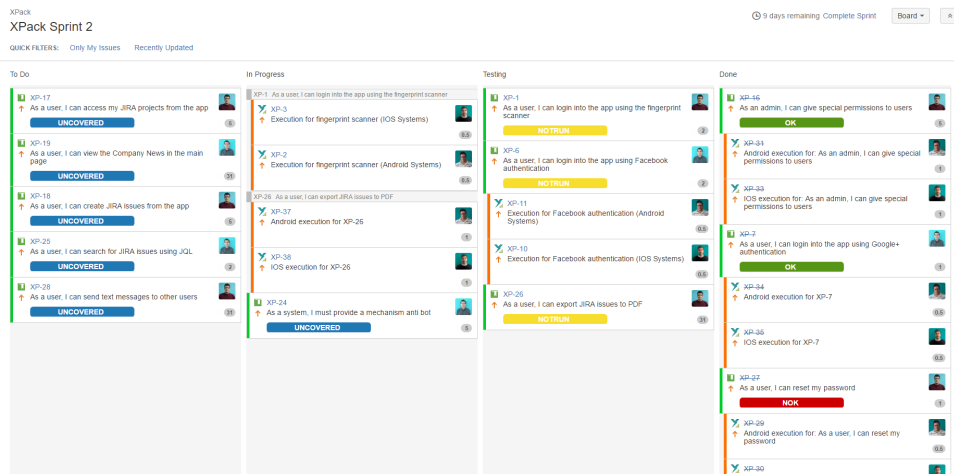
XPack
XPack Sprint 2

9 days remaining Complete Sprint Board

QUICK FILTERS: Only My Issues Recently Updated

To Do

XP-17
As a user, I can access my JIRA projects from the app
UNCOVERED
5

XP-19
As a user, I can view the Company News in the main page
UNCOVERED
31

XP-18
As a user, I can create JIRA issues from the app
UNCOVERED
5

XP-25
As a user, I can search for JIRA issues using JQL
UNCOVERED
2

XP-28
As a user, I can send text messages to other users
UNCOVERED
31

In Progress

XP-1 As a user, I can login into the app using the fingerprint scanner

XP-3
Execution for fingerprint scanner (IOS Systems)
0.5

XP-2
Execution for fingerprint scanner (Android Systems)
0.5

XP-26 As a user, I can export JIRA issues to PDF

XP-37
Android execution for XP-26
1

XP-38
IOS execution for XP-26
1

XP-24
As a system, I must provide a mechanism anti bot
UNCOVERED
5

Testing

XP-1
As a user, I can login into the app using the fingerprint scanner
NOTRUN
2

XP-6
As a user, I can login into the app using Facebook authentication
NOTRUN
2

XP-11
Execution for Facebook authentication (Android Systems)
0.5

XP-10
Execution for Facebook authentication (IOS Systems)
0.5

XP-26
As a user, I can export JIRA issues to PDF
NOTRUN
31

Done

XP-16
As an admin, I can give special permissions to users
OK
5

XP-31
Android execution for: As an admin, I can give special permissions to users
1

XP-33
IOS execution for: As an admin, I can give special permissions to users
1

XP-7
As a user, I can login into the app using Google+ authentication
OK
1

XP-34
Android execution for XP-7
0.5

XP-35
IOS execution for XP-7
0.5

XP-27
As a user, I can reset my password
NOK
1

XP-29
Android execution for: As a user, I can reset my password
0.5

XP-30